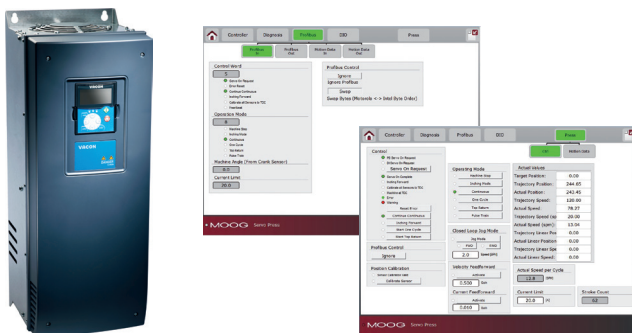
VACON

Controller Diagnosis Profibus IDD Press

Profibus In | Profibus Out | Motion Data In | Motion Data Out

Control Word
0
Servo On Request
Drive Reset
Continuous
Jogging Forward
Calibration Sensor to TDC
Feedback

Operation Mode
0
Machine Stop
Inching Mode
Continuous
One Cycle
Top Return
Pulse Mode

Machine Angle (From Crank Sensor)
0.0

Current Limit
20.0

Profibus Control
Ignore
Ignore Profibus
Swap
Swap Bytes (Motorola <-> Intel Byte Order)

MOOG Servo Press

Controller Diagnosis Profibus IDD Press

Ctrl | Motion Data

Control
Servo On Request
Servo On Request

Operating Mode
Machine Stop
Inching Mode
Continuous
One Cycle
Top Return
Pulse Mode

Continuous Forward
Start One Cycle
Goto Top Return

Closed Loop Jog Mode
Jog Mode
FWD REV
2.0 Speed RPS

Velocity Feedforward
Activate
0.500 Gain

Current Feedforward
Activate
0.000 Gain

Profibus Control
Ignore

Position Calibration
Calibrate Sensor

Actual Values
| Target Position: | 0.00 |
|---|---|
| Trajectory Position: | 244.65 |
| Actual Position: | 243.45 |
| Trajectory Speed: | 120.00 |
| Actual Speed: | 78.27 |
| Trajectory Speed (spm) | 20.00 |
| Actual Speed (spm) | 13.04 |
| Trajectory Linear Posi | 0.00 |
| Actual Linear Position | 0.00 |
| Trajectory Linear Spee | 0.00 |
| Actual Linear Speed | 0.00 |

Actual Speed per Cycle
13.0 spm

Current Limit
20.0 %

Stroke Count
62

MOOG Servo Press